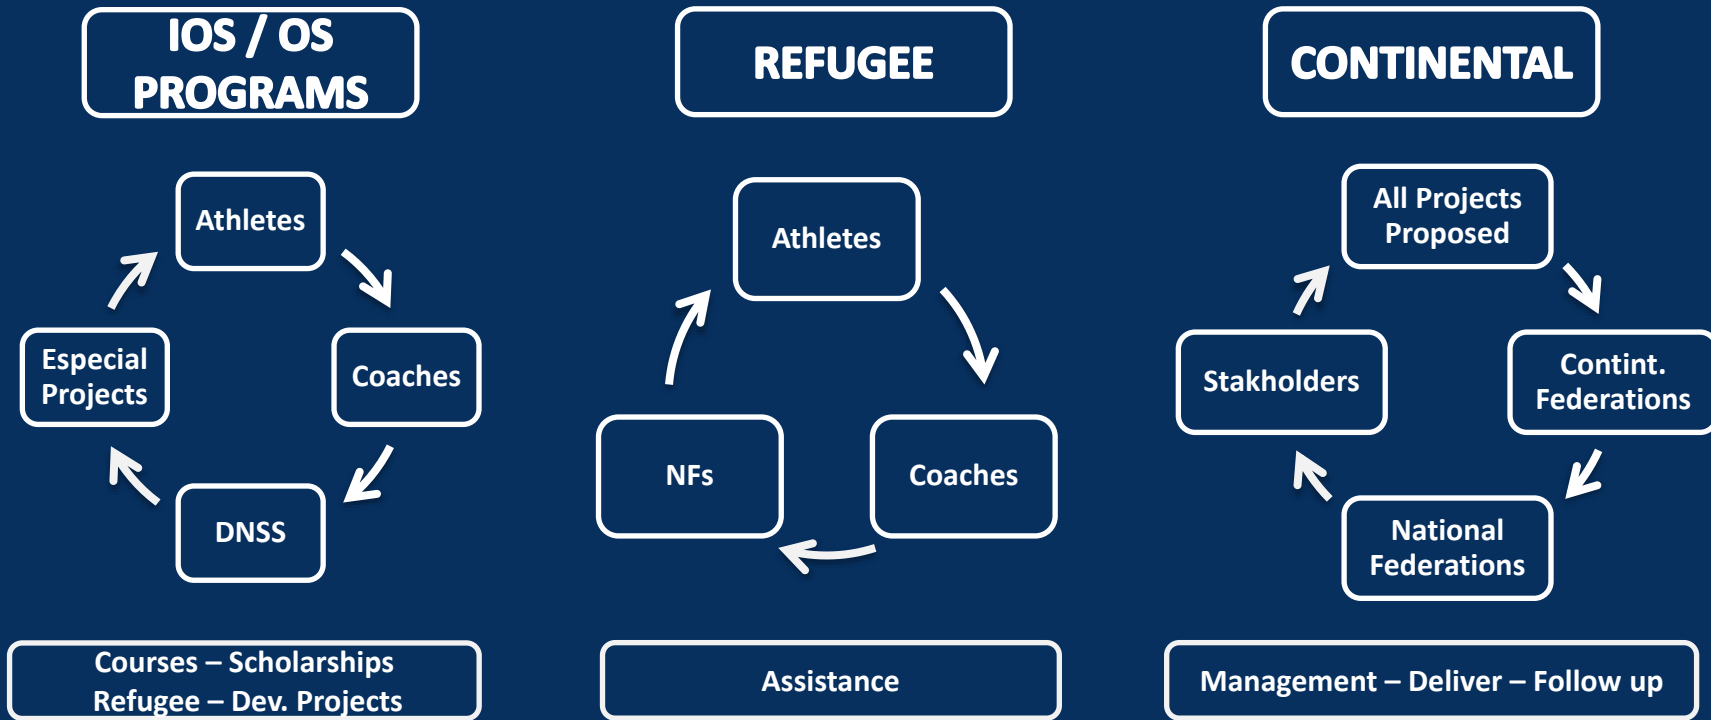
IOS / OS PROGRAMS

Athletes

Coaches

DNSS

Especial Projects

Courses – Scholarships
Refugee – Dev. Projects

REFUGEE

Athletes

Coaches

NFs

Assistance

CONTINENTAL

All Projects Proposed

Contint. Federations

National Federations

Stakholders

Management – Deliver – Follow up